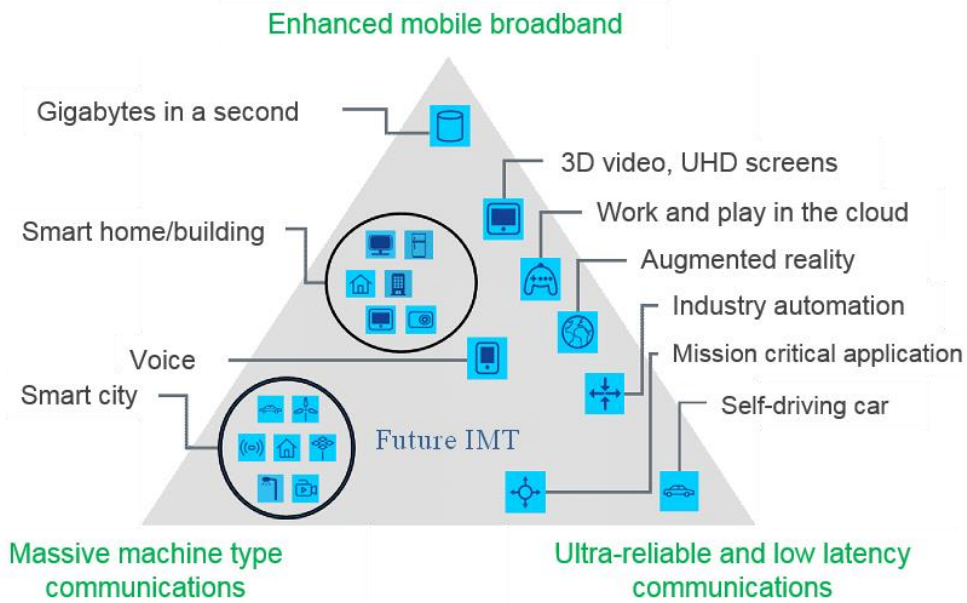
Enhanced mobile broadband

Gigabytes in a second

3D video, UHD screens

Work and play in the cloud

Smart home/building

Augmented reality

Industry automation

Voice

Mission critical application

Smart city

Self-driving car

Future IMT

Massive machine type communications

Ultra-reliable and low latency communications